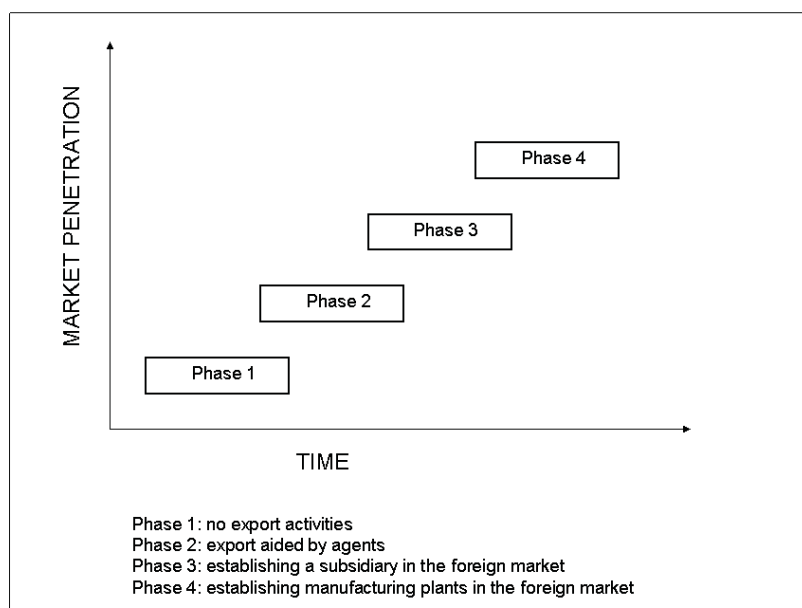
MARKET PENETRATION

Phase 4

Phase 3

Phase 2

Phase 1

TIME

Phase 1: no export activities
Phase 2: export aided by agents
Phase 3: establishing a subsidiary in the foreign market
Phase 4: establishing manufacturing plants in the foreign market